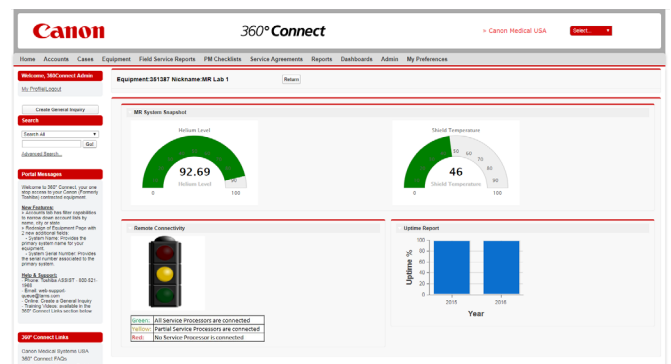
Canon

360° Connect

> Canon Medical USA

Select...

Home Accounts Cases Equipment Field Service Reports PM Checklists Service Agreements Reports Dashboards Admin My Preferences

Welcome, 360Connect Admin

My Profile|Logout

Create General Inquiry

Search

Search All

Go!

Advanced Search...

Portal Messages

Welcome to 360° Connect, your one stop access to your Canon (Formerly Toshiba) connected equipment.

New Features:
» Accounts tab has filter capabilities to narrow down account lists by name, city or state
» Redesign of Equipment Page with 2 new additional fields:
- System Name: Provides the primary system name for your equipment
- System Serial Number: Provides the serial number associated to the primary system

Help & Support:
- Phone: Toshiba ASSIST : 800-521-1968
- Email: web-support-queue@tams.com
- Online: Create a General Inquiry
- Training Videos: available in the 360° Connect Links section below

360° Connect Links

Canon Medical Systems USA
360° Connect FAQs

Equipment:361387 Nickname:MR Lab 1

Return

MR System Snapshot

Helium Level

0

92.69

Helium Level

100

Shield Temperature

50

60

70

80

90

0

46

Shield Temperature

100

Remote Connectivity

| Green: | All service Processors are connected |
|---|---|
| Yellow: | Partial Service Processors are connected |
| Red: | No Service Processor is connected |

Uptime Report

Uptime %

100
80
60
40
20
0

2015

2016

Year